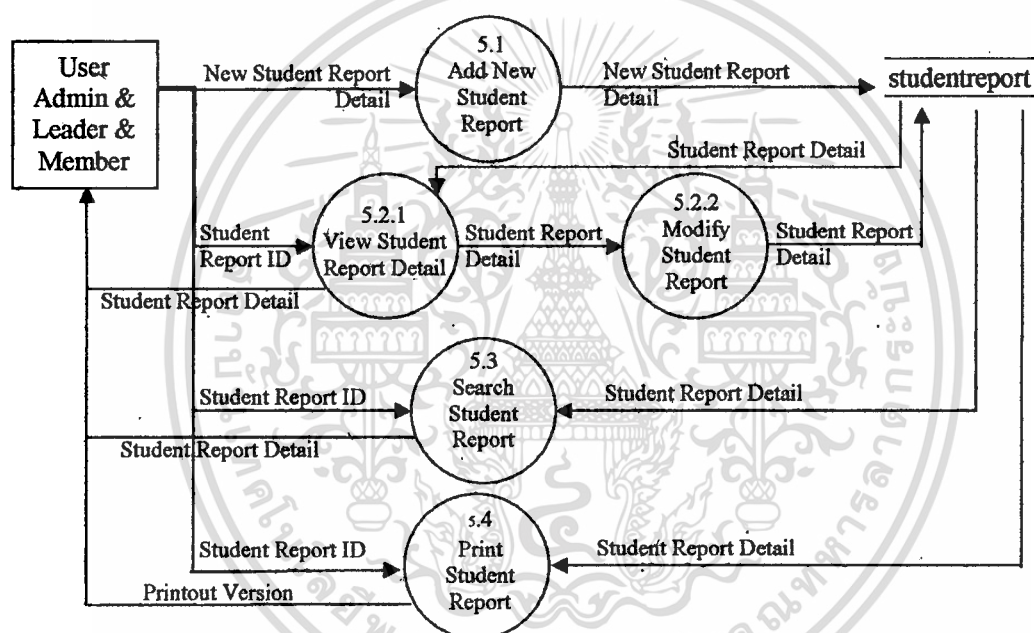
User Admin & Leader & Member

New Student Report Detail

5.1 Add New Student Report

New Student Report Detail

studentreport

Student Report Detail

Student Report ID

5.2.1 View Student Report Detail

Student Report Detail

5.2.2 Modify Student Report

Student Report Detail

Student Report Detail

Student Report ID

5.3 Search Student Report

Student Report Detail

Student Report Detail

Student Report ID

5.4 Print Student Report

Student Report Detail

Printout Version